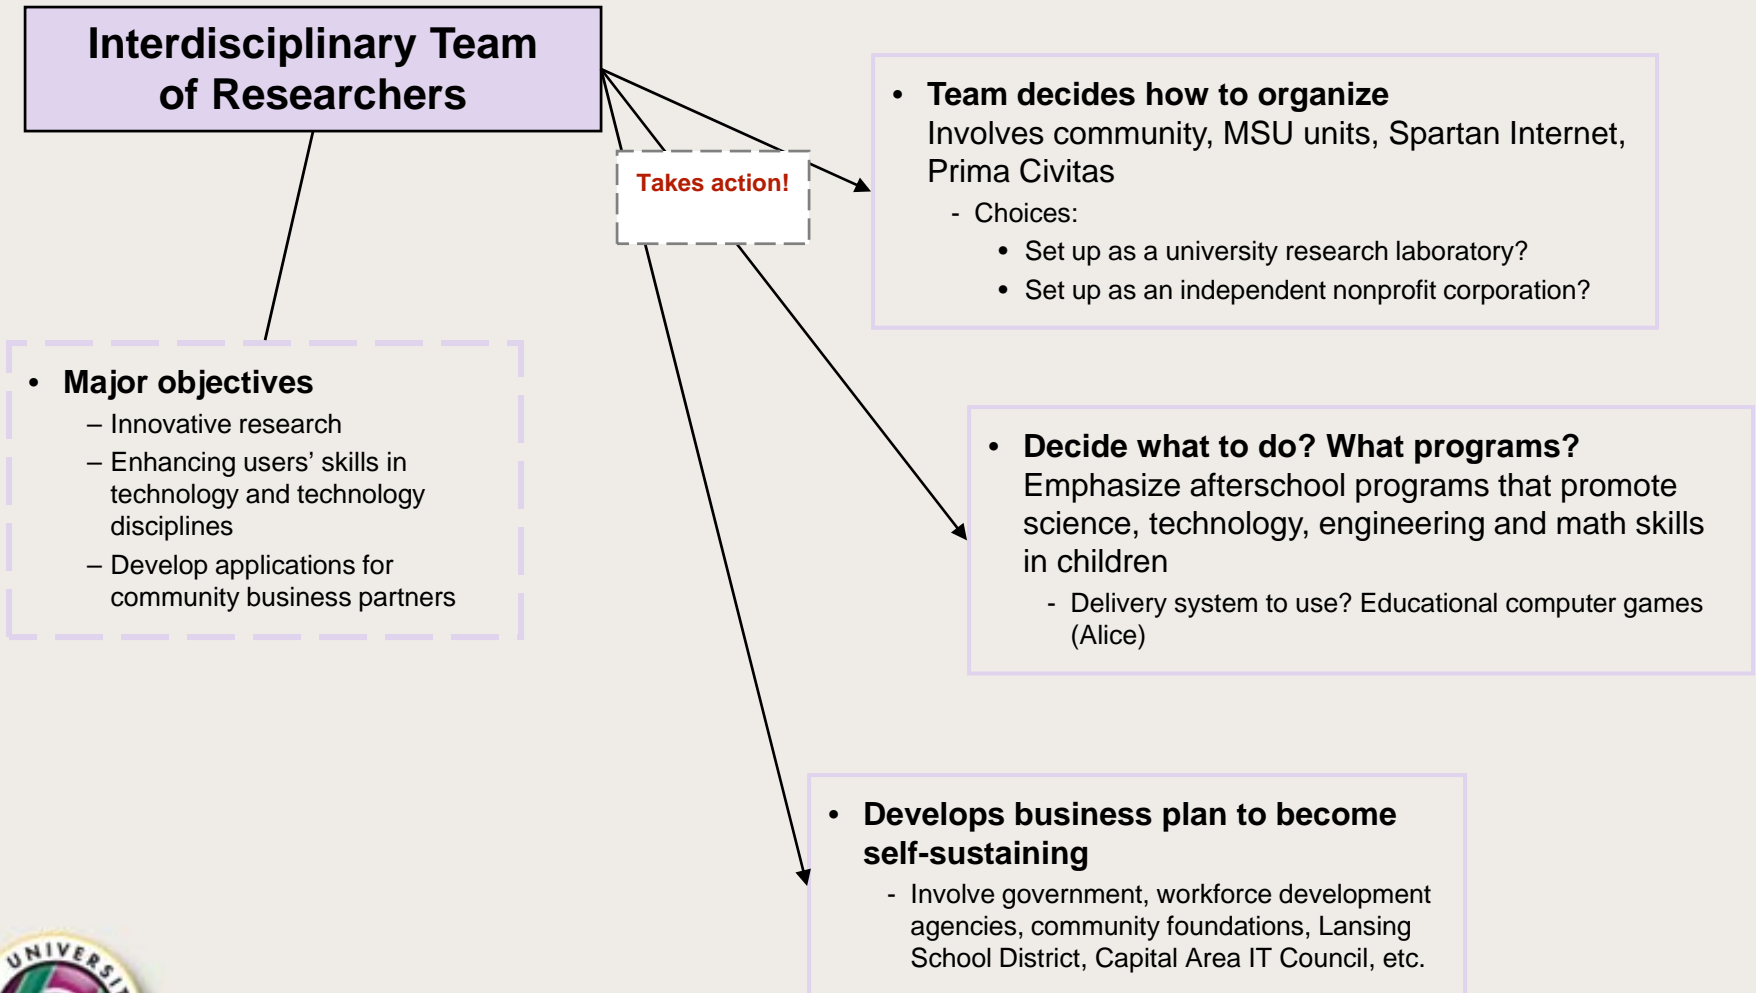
Interdisciplinary Team of Researchers

Takes action!

• Team decides how to organize
Involves community, MSU units, Spartan Internet, Prima Civitas
- Choices:
• Set up as a university research laboratory?
• Set up as an independent nonprofit corporation?

• Major objectives
– Innovative research
– Enhancing users' skills in technology and technology disciplines
– Develop applications for community business partners

• Decide what to do? What programs?
Emphasize afterschool programs that promote science, technology, engineering and math skills in children
- Delivery system to use? Educational computer games (Alice)

• Develops business plan to become self-sustaining
- Involve government, workforce development agencies, community foundations, Lansing School District, Capital Area IT Council, etc.

UNIVERSI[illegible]